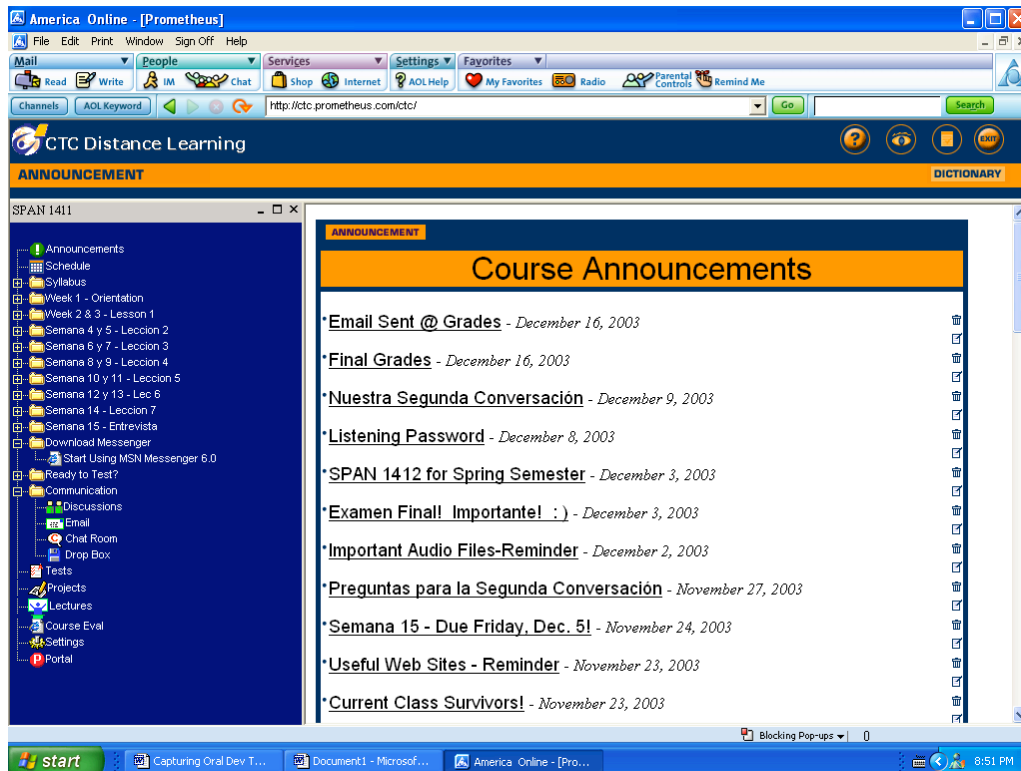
America Online - [Prometheus]

File Edit Print Window Sign Off Help

Mail People Services Settings Favorites

Read Write IM Chat Shop Internet AOL Help My Favorites Radio Parental Controls Remind Me

Channels AOL Keyword http://ctc.prometheus.com/ctc/ Go Search

CTC Distance Learning

ANNOUNCEMENT

DICTIONARY

SPAN 1411

Announcements
Schedule
Syllabus
Week 1 - Orientation
Week 2 & 3 - Lesson 1
Semana 4 y 5 - Leccion 2
Semana 6 y 7 - Leccion 3
Semana 8 y 9 - Leccion 4
Semana 10 y 11 - Leccion 5
Semana 12 y 13 - Lec 6
Semana 14 - Leccion 7
Semana 15 - Entrevista
Download Messenger
Start Using MSN Messenger 6.0
Ready to Test?
Communication
Discussions
Email
Chat Room
Drop Box
Tests
Projects
Lectures
Course Eval
Settings
Portal

ANNOUNCEMENT

Course Announcements

Email Sent @ Grades - December 16, 2003

Final Grades - December 16, 2003

Nuestra Segunda Conversación - December 9, 2003

Listening Password - December 8, 2003

SPAN 1412 for Spring Semester - December 3, 2003

Examen Final! Importante! : ) - December 3, 2003

Important Audio Files-Reminder - December 2, 2003

Preguntas para la Segunda Conversación - November 27, 2003

Semana 15 - Due Friday, Dec. 5! - November 24, 2003

Useful Web Sites - Reminder - November 23, 2003

Current Class Survivors! - November 23, 2003

Blocking Pop-ups 0

start Capturing Oral Dev T... Document1 - Microsof... America Online - [Pro... 8:51 PM